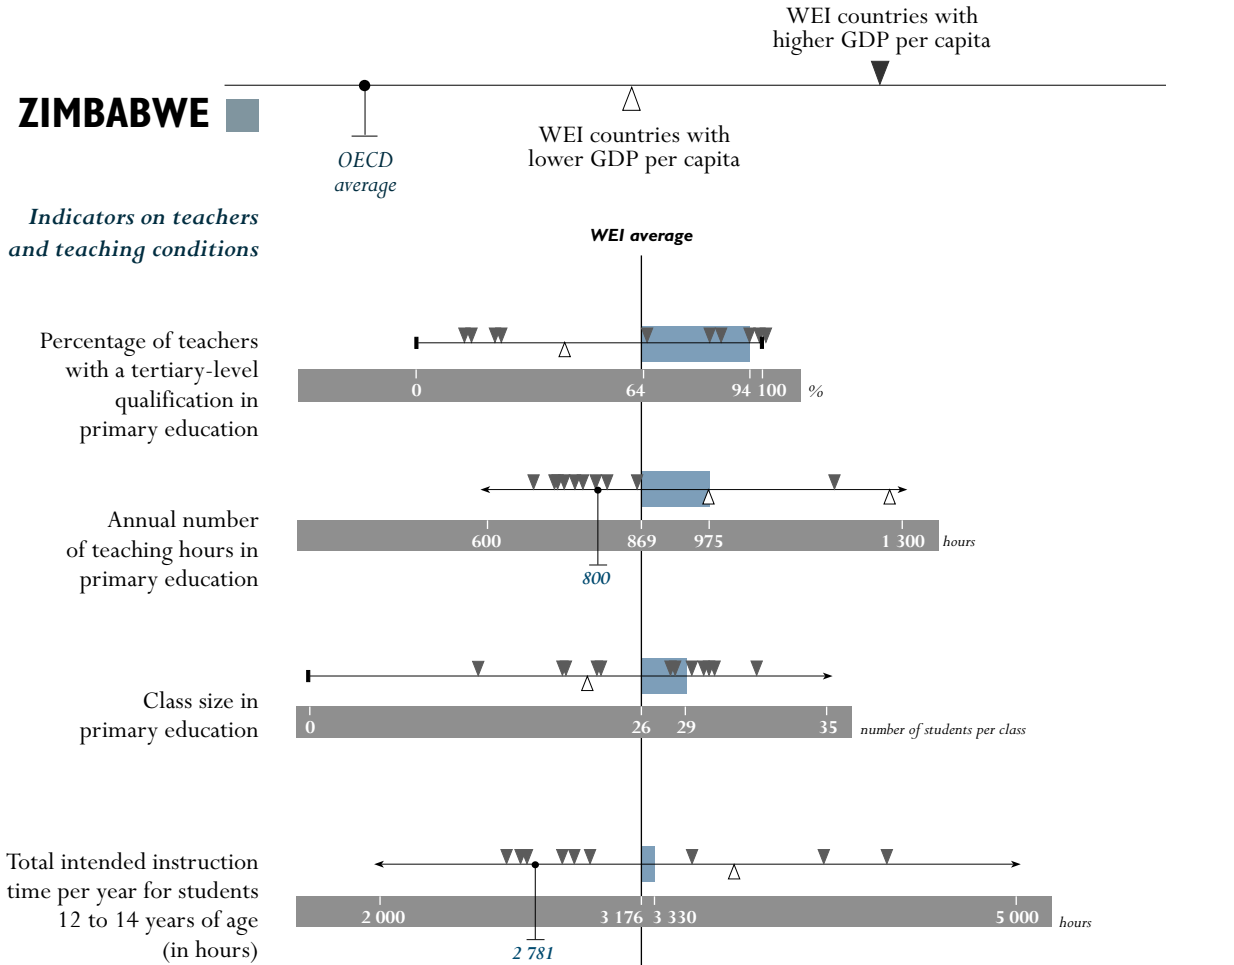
WEI countries with higher GDP per capita

ZIMBABWE

OECD average

WEI countries with lower GDP per capita

Indicators on teachers and teaching conditions

WEI average

Percentage of teachers with a tertiary-level qualification in primary education

0 64 94 100 %

Annual number of teaching hours in primary education

600 869 975 1 300 hours

800

Class size in primary education

0 26 29 35 number of students per class

Total intended instruction time per year for students 12 to 14 years of age (in hours)

2 000 3 176 3 330 5 000 hours

2 781